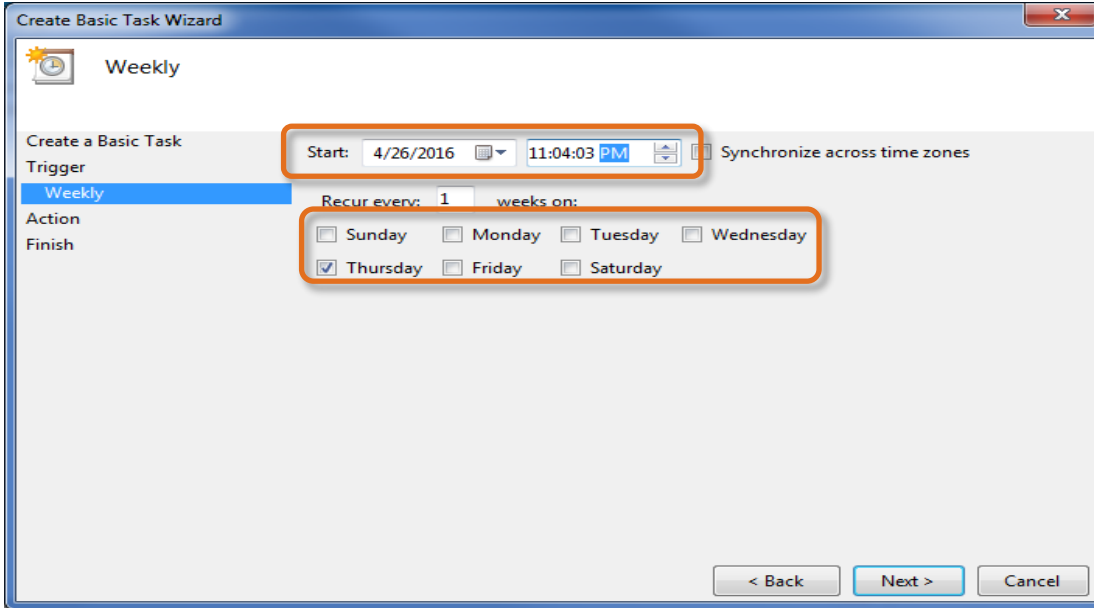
Create Basic Task Wizard

Weekly

Create a Basic Task
Trigger
Weekly
Action
Finish

Start: 4/26/2016 11:04:03 PM Synchronize across time zones

Recur every: 1 weeks on:

Sunday Monday Tuesday Wednesday
Thursday Friday Saturday

< Back Next > Cancel